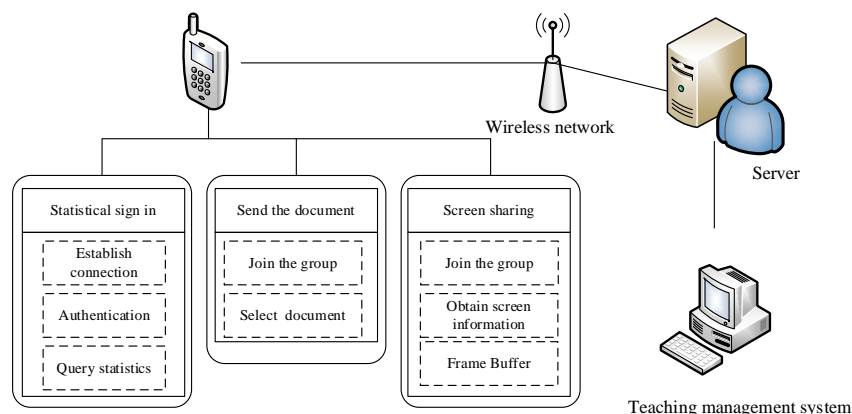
Wireless network

Server

Statistical sign in

Establish connection

Authentication

Query statistics

Send the document

Join the group

Select document

Screen sharing

Join the group

Obtain screen information

Frame Buffer

Teaching management system